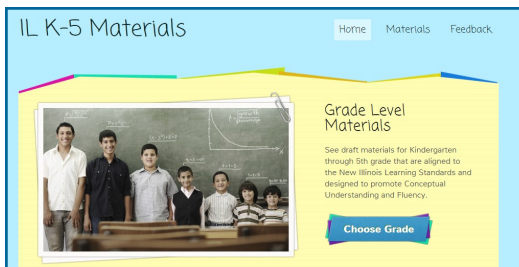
IL K-5 Materials

Home Materials Feedback

Grade Level Materials

See draft materials for Kindergarten through 5th grade that are aligned to the New Illinois Learning Standards and designed to promote Conceptual Understanding and Fluency.

Choose Grade